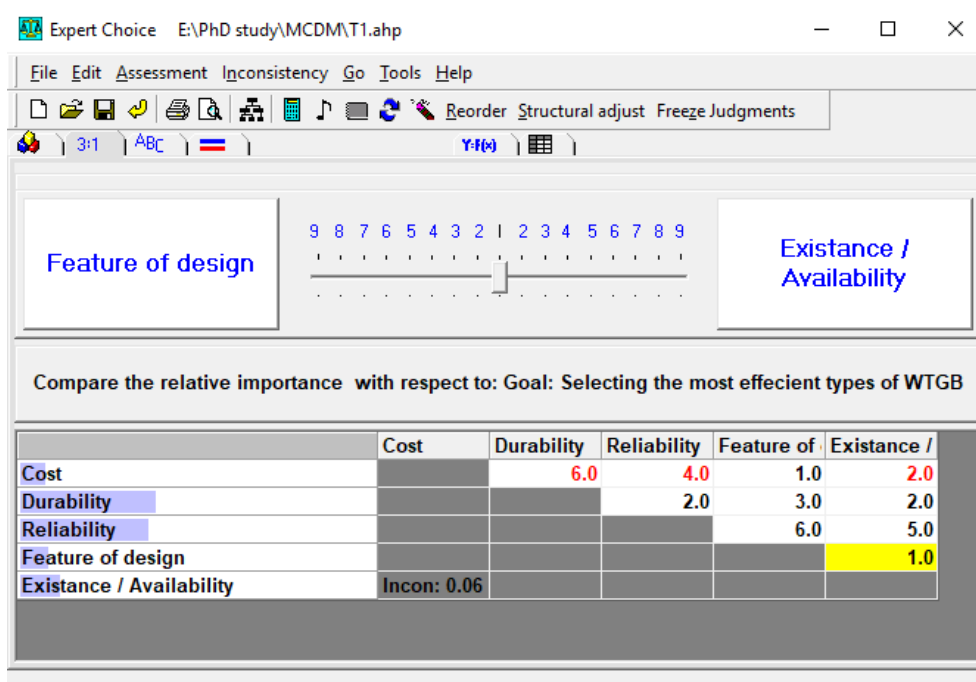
Expert Choice E:\PhD study\MCDM\T1.ahp

File Edit Assessment Inconsistency Go Tools Help

Reorder Structural adjust Freeze Judgments

3:1 ABC Y:F(x)

Feature of design

9 8 7 6 5 4 3 2 1 2 3 4 5 6 7 8 9

Existance / Availability

Compare the relative importance with respect to: Goal: Selecting the most effecient types of WTGB

| | Cost | Durability | Reliability | Feature of | Existance / |
|---|---|---|---|---|---|
| Cost | | 6.0 | 4.0 | 1.0 | 2.0 |
| Durability | | | 2.0 | 3.0 | 2.0 |
| Reliability | | | | 6.0 | 5.0 |
| Feature of design | | | | | 1.0 |
| Existance / Availability | Incon: 0.06 | | | | |